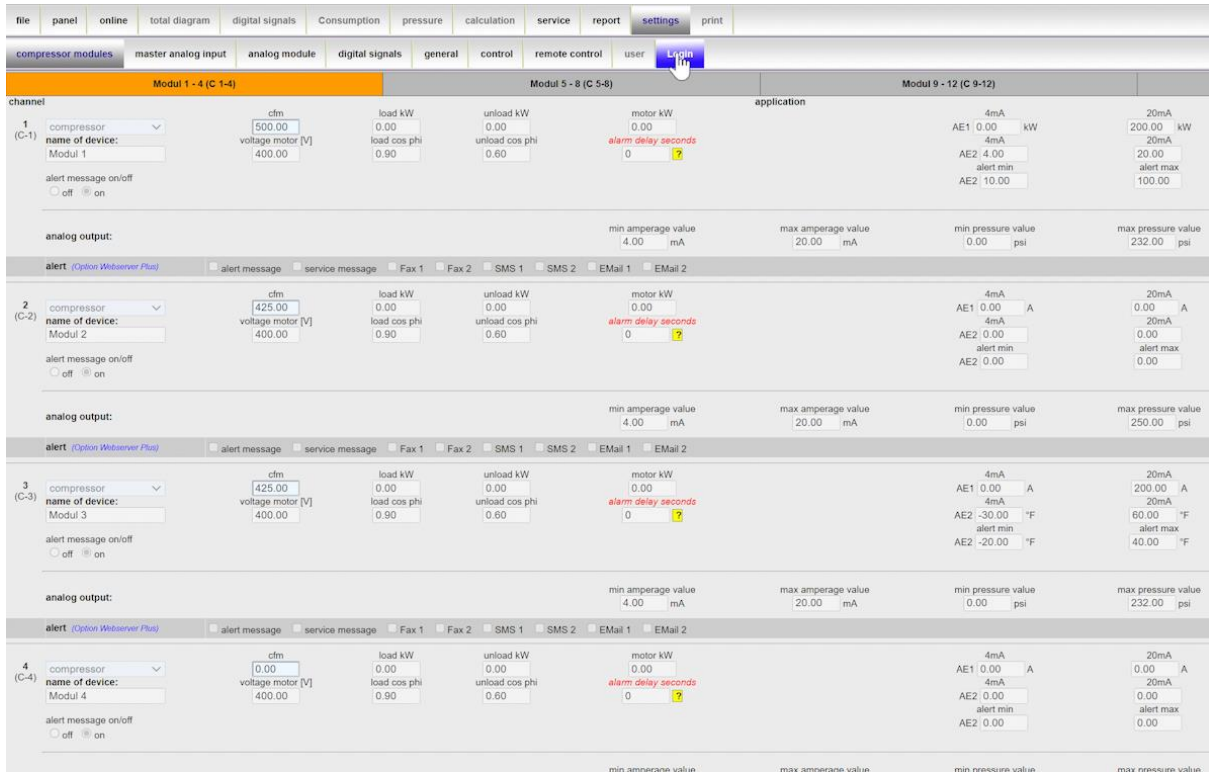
file | panel | online | total diagram | digital signals | Consumption | pressure | calculation | service | report | settings | print

compressor modules | master analog input | analog module | digital signals | general | control | remote control | user | Login

Modul 1 - 4 (C 1-4) | Modul 5 - 8 (C 5-8) | Modul 9 - 12 (C 9-12)

channel

application

1 (C-1)
compressor
name of device:
Modul 1
alert message on/off
off on
cfm 500.00
voltage motor [V] 400.00
load kW 0.00
load cos phi 0.90
unload kW 0.00
unload cos phi 0.60
motor kW 0.00
alarm delay seconds 0 ?
4mA AE1 0.00 kW
4mA AE2 4.00
alert min AE2 10.00
20mA 200.00 kW
20mA 20.00
alert max 100.00

analog output:
min amperage value 4.00 mA
max amperage value 20.00 mA
min pressure value 0.00 psi
max pressure value 232.00 psi

alert (Option Webserver Plus) alert message service message Fax 1 Fax 2 SMS 1 SMS 2 EMail 1 EMail 2

2 (C-2)
compressor
name of device:
Modul 2
alert message on/off
off on
cfm 425.00
voltage motor [V] 400.00
load kW 0.00
load cos phi 0.90
unload kW 0.00
unload cos phi 0.60
motor kW 0.00
alarm delay seconds 0 ?
4mA AE1 0.00 A
4mA AE2 0.00
alert min AE2 0.00
20mA 0.00 A
20mA 0.00
alert max 0.00

analog output:
min amperage value 4.00 mA
max amperage value 20.00 mA
min pressure value 0.00 psi
max pressure value 250.00 psi

alert (Option Webserver Plus) alert message service message Fax 1 Fax 2 SMS 1 SMS 2 EMail 1 EMail 2

3 (C-3)
compressor
name of device:
Modul 3
alert message on/off
off on
cfm 425.00
voltage motor [V] 400.00
load kW 0.00
load cos phi 0.90
unload kW 0.00
unload cos phi 0.60
motor kW 0.00
alarm delay seconds 0 ?
4mA AE1 0.00 A
4mA AE2 -30.00 °F
alert min AE2 -20.00 °F
20mA 200.00 A
20mA 60.00 °F
alert max 40.00 °F

analog output:
min amperage value 4.00 mA
max amperage value 20.00 mA
min pressure value 0.00 psi
max pressure value 232.00 psi

alert (Option Webserver Plus) alert message service message Fax 1 Fax 2 SMS 1 SMS 2 EMail 1 EMail 2

4 (C-4)
compressor
name of device:
Modul 4
alert message on/off
off on
cfm 0.00
voltage motor [V] 400.00
load kW 0.00
load cos phi 0.90
unload kW 0.00
unload cos phi 0.60
motor kW 0.00
alarm delay seconds 0 ?
4mA AE1 0.00 A
4mA AE2 0.00
alert min AE2 0.00
20mA 0.00 A
20mA 0.00
alert max 0.00

min amperage value
max amperage value
min pressure value
max pressure value